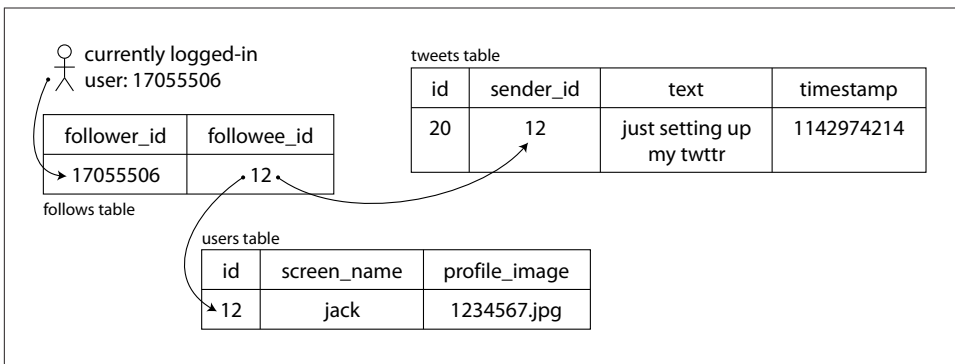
currently logged-in user: 17055506

tweets table

| id | sender_id | text | timestamp |
|---|---|---|---|
| 20 | 12 | just setting up my twttr | 1142974214 |

| follower_id | followee_id |
|---|---|
| 17055506 | 12 |

follows table

users table

| id | screen_name | profile_image |
|---|---|---|
| 12 | jack | 1234567.jpg |